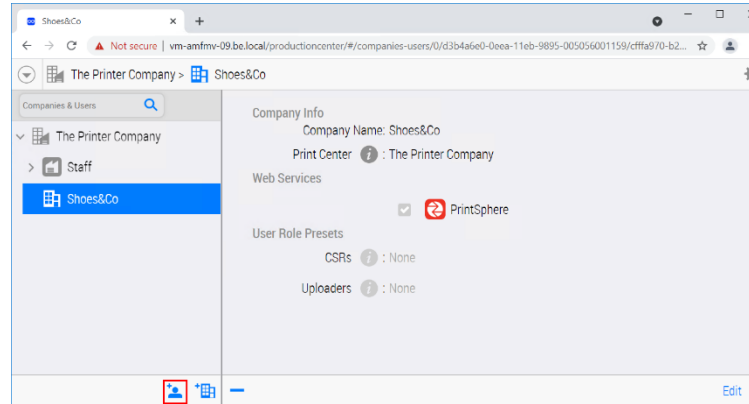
Shoes&Co ×
+

Not secure | vm-amfmv-09.be.local/productioncenter/#/companies-users/0/d3b4a6e0-0eea-11eb-9895-005056001159/cfffa970-b2...

The Printer Company > Shoes&Co

Companies & Users

The Printer Company
Staff
Shoes&Co

Company Info
Company Name: Shoes&Co
Print Center : The Printer Company
Web Services
PrintSphere
User Role Presets
CSRs : None
Uploaders : None

Edit